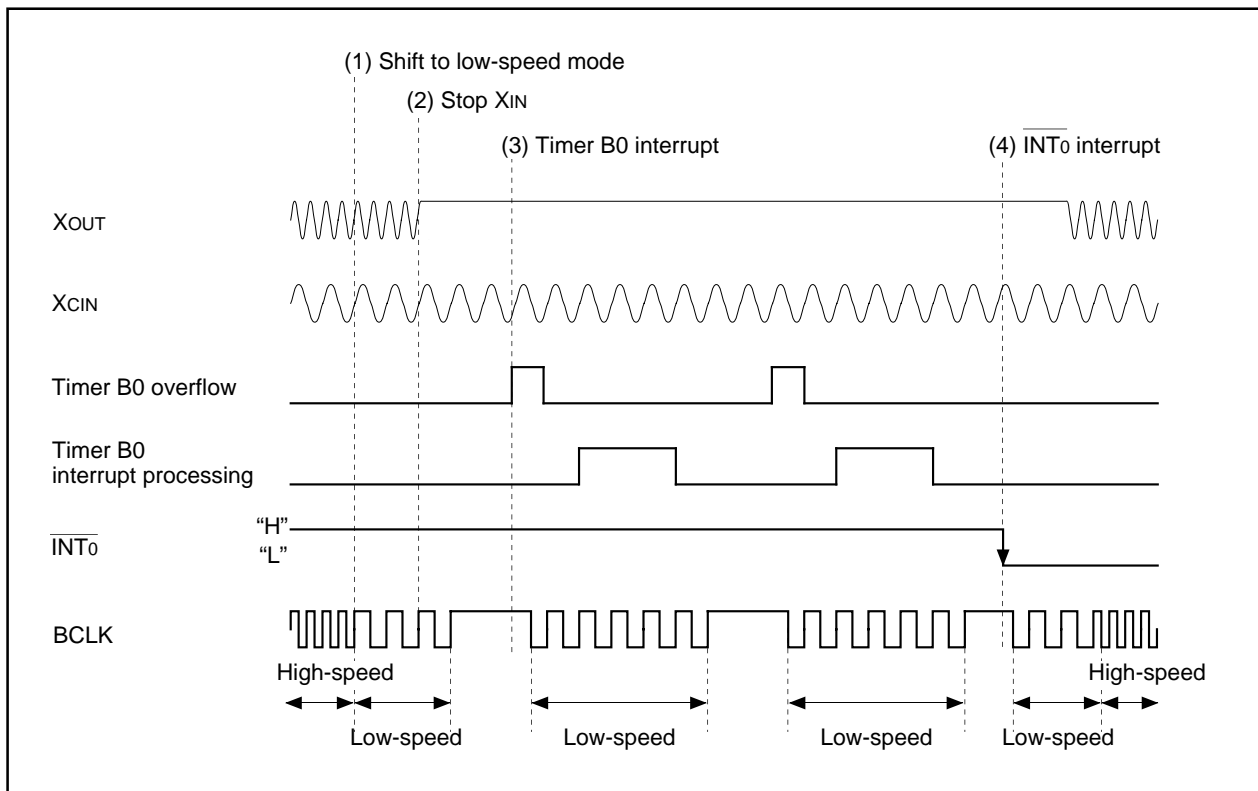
(1) Shift to low-speed mode

(2) Stop XIN

(3) Timer B0 interrupt

(4) $\overline{INT_0}$ interrupt

XOUT

XCIN

Timer B0 overflow

Timer B0 interrupt processing

$\overline{INT_0}$

"H"

"L"

BCLK

High-speed

High-speed

Low-speed

Low-speed

Low-speed

Low-speed